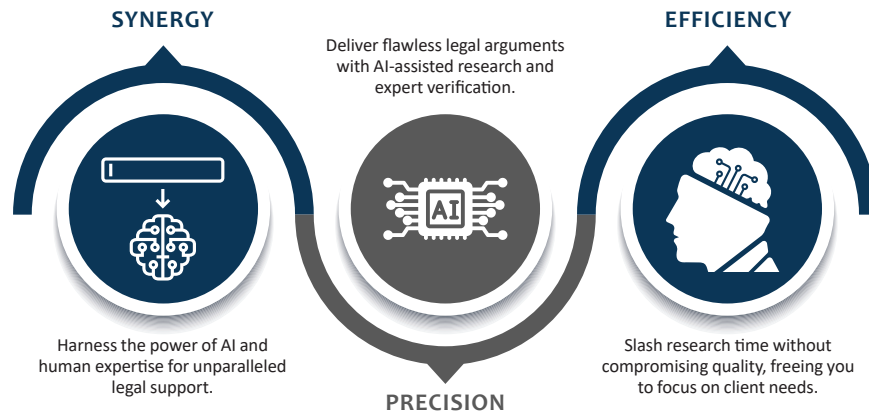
SYNERGY

Deliver flawless legal arguments with AI-assisted research and expert verification.

EFFICIENCY

AI

Harness the power of AI and human expertise for unparalleled legal support.

Slash research time without compromising quality, freeing you to focus on client needs.

PRECISION